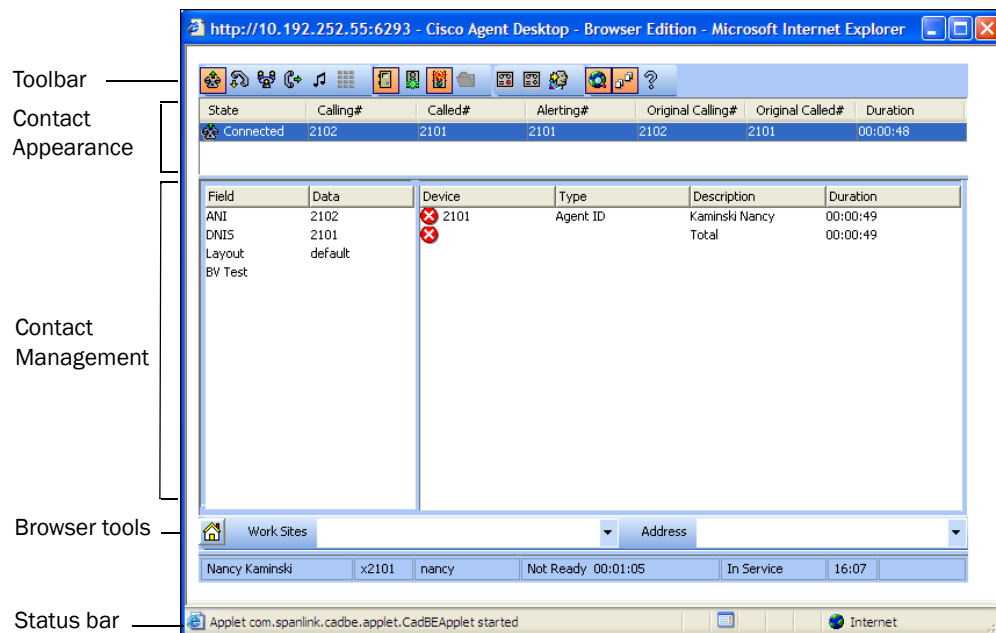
http://10.192.252.55:6293 - Cisco Agent Desktop - Browser Edition - Microsoft Internet Explorer

Toolbar

Contact Appearance

| State | Calling# | Called# | Alerting# | Original Calling# | Original Called# | Duration |
|---|---|---|---|---|---|---|
| Connected | 2102 | 2101 | 2101 | 2102 | 2101 | 00:00:48 |

Contact Management

| Field | Data |
|---|---|
| ANI | 2102 |
| DNIS | 2101 |
| Layout | default |
| BV Test | |

| Device | Type | Description | Duration |
|---|---|---|---|
| 2101 | Agent ID | Kaminski Nancy | 00:00:49 |
| | | Total | 00:00:49 |

Browser tools

Work Sites Address

Nancy Kaminski | x2101 | nancy | Not Ready 00:01:05 | In Service | 16:07

Status bar

Applet com.spanlink.cadbe.applet.CadBEApplet started

Internet